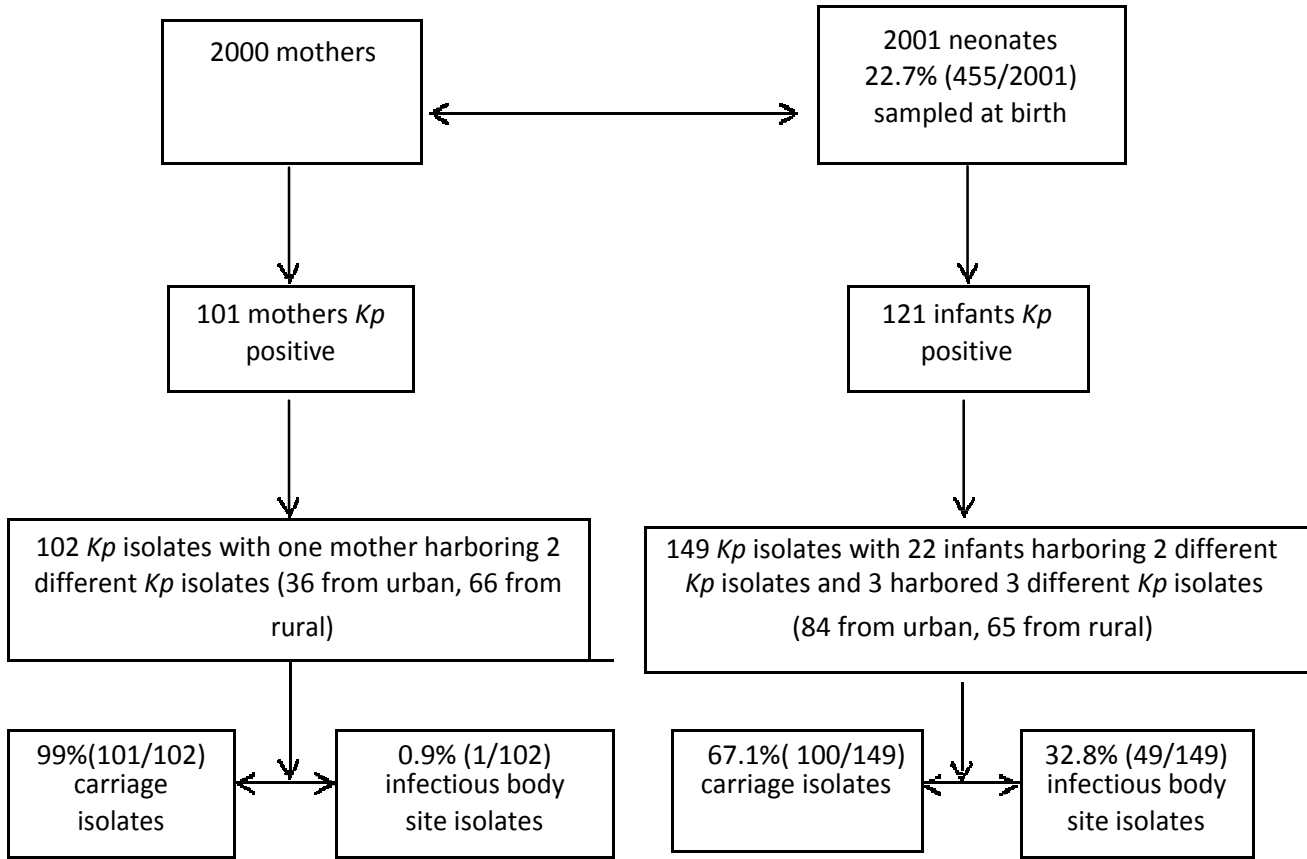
2000 mothers

2001 neonates
22.7% (455/2001)
sampled at birth

101 mothers *Kp* positive

121 infants *Kp* positive

102 *Kp* isolates with one mother harboring 2 different *Kp* isolates (36 from urban, 66 from rural)

149 *Kp* isolates with 22 infants harboring 2 different *Kp* isolates and 3 harbored 3 different *Kp* isolates (84 from urban, 65 from rural)

99%(101/102) carriage isolates

0.9% (1/102) infectious body site isolates

67.1%( 100/149) carriage isolates

32.8% (49/149) infectious body site isolates